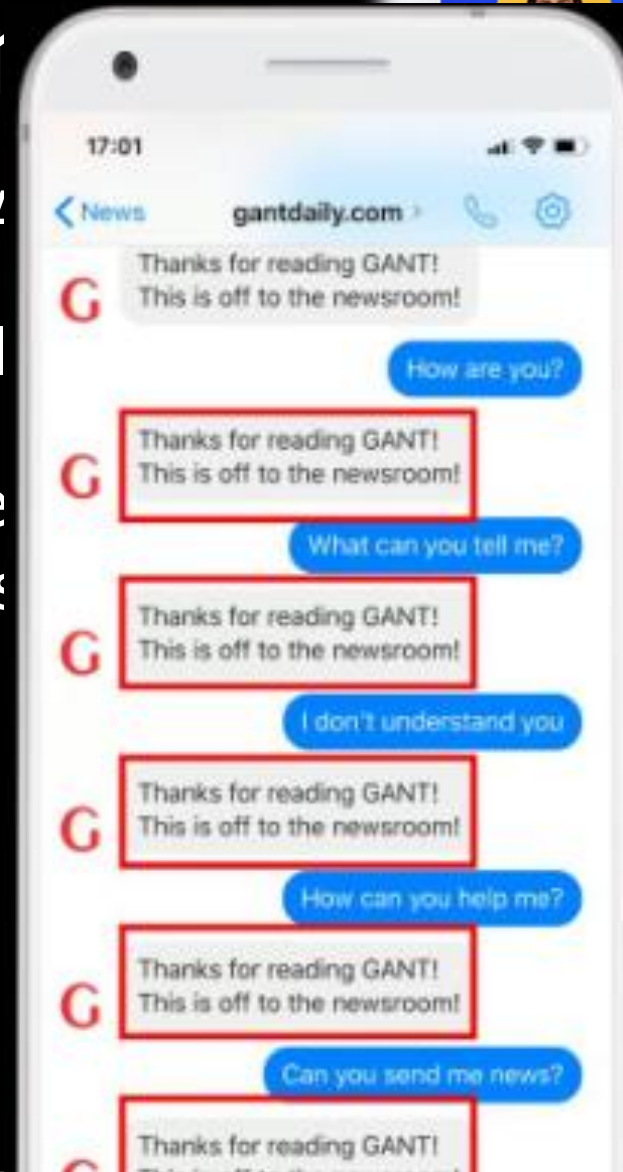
17:01

< News gantdaily.com >

G Thanks for reading GANT! This is off to the newsroom!

How are you?

G Thanks for reading GANT! This is off to the newsroom!

What can you tell me?

G Thanks for reading GANT! This is off to the newsroom!

I don't understand you

G Thanks for reading GANT! This is off to the newsroom!

How can you help me?

G Thanks for reading GANT! This is off to the newsroom!

Can you send me news?

Thanks for reading GANT! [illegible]